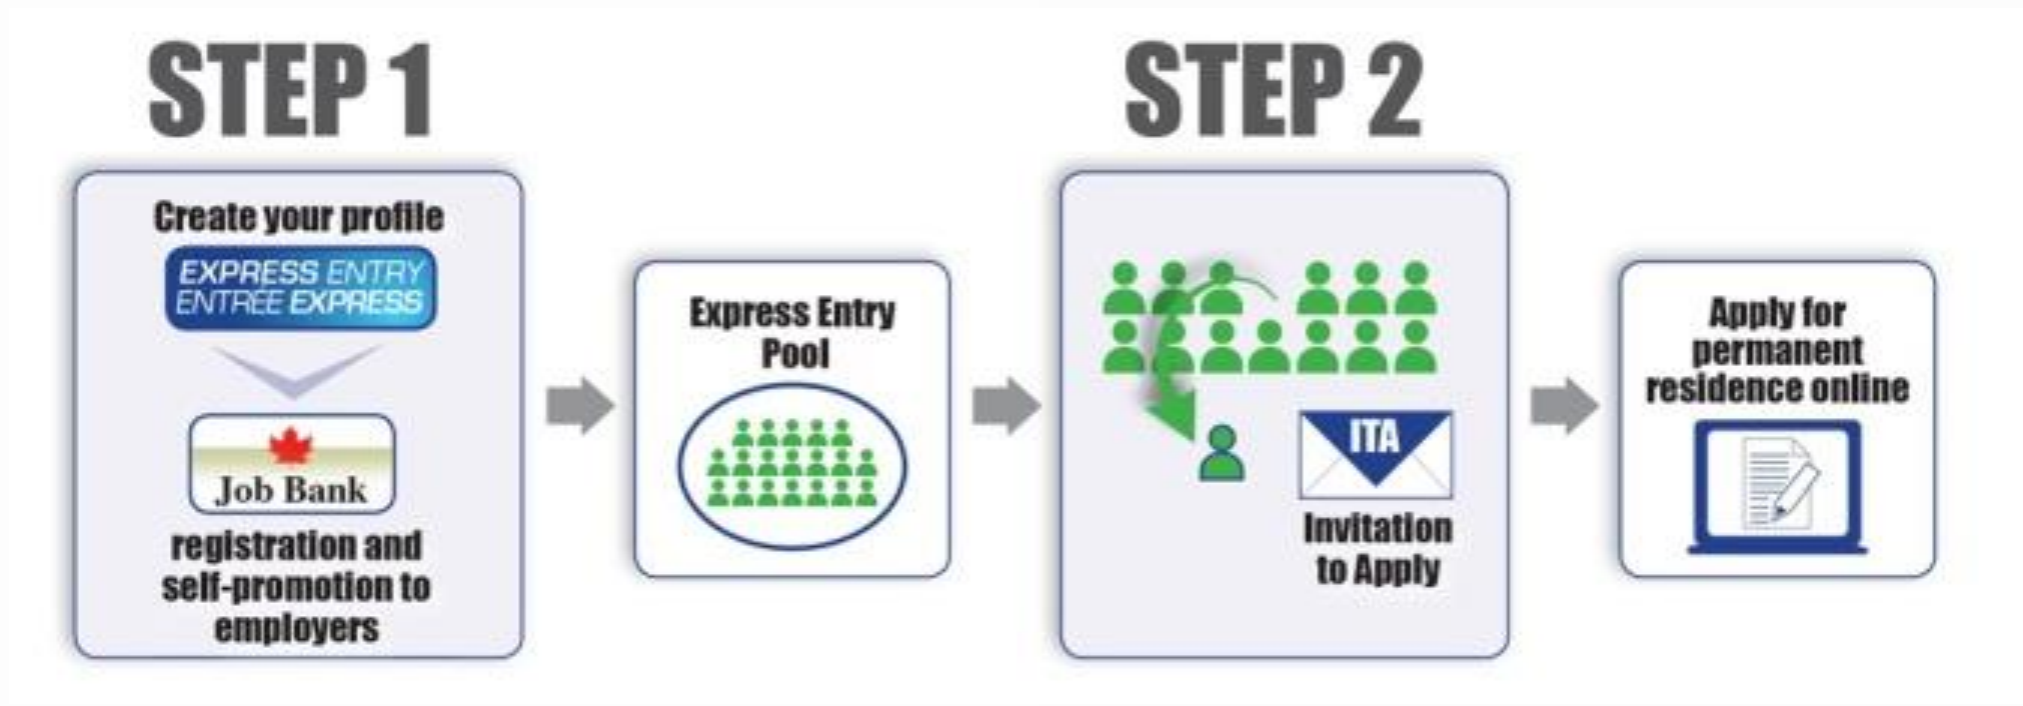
STEP 1

Create your profile

EXPRESS ENTRY
ENTREE EXPRESS

Job Bank

registration and self-promotion to employers

Express Entry Pool

STEP 2

ITA

Invitation to Apply

Apply for permanent residence online